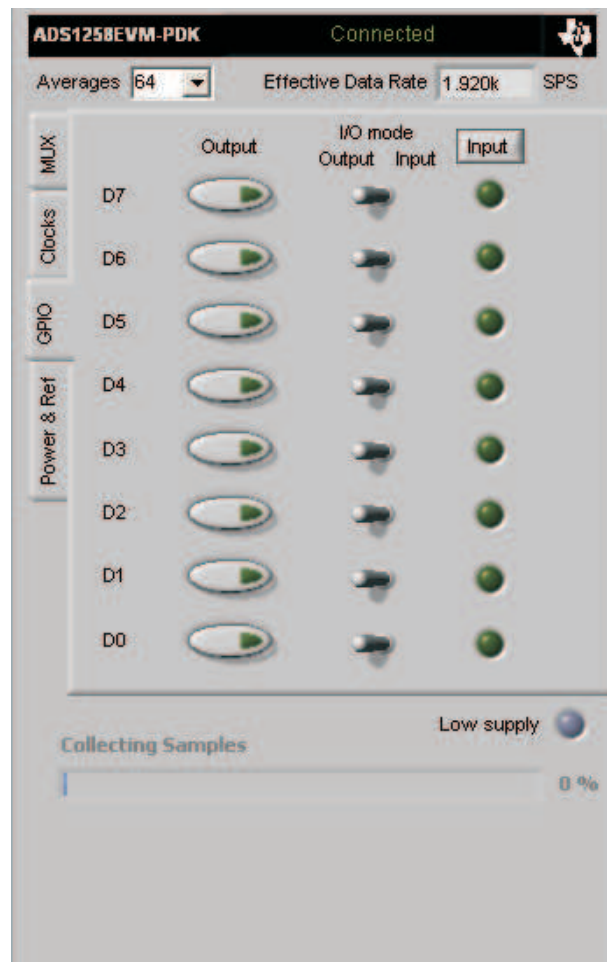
ADS1258EVM-PDK Connected

Averages 64 Effective Data Rate 1.920k SPS

MUX

Clocks

GPIO

Power & Ref

Output

I/O mode
Output Input

Input

D7

D6

D5

D4

D3

D2

D1

D0

Low supply

Collecting Samples

0 %